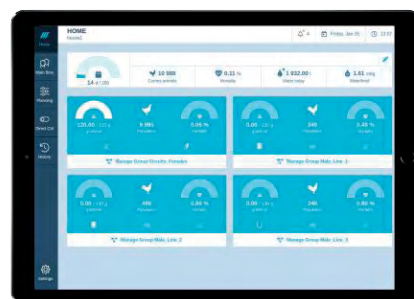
HOME
Hovest

Friday, Jan 06
13:07

Home
Main Bins
Planning
Direct Ctrl
History
Settings

14 / 100

10 500
Current animals

0.11 %
Mortality

1 032.00
Water today

1.81 mg
Weanfeed

120.61 / 125 g
5 385
0.05 %
Manage Group Breeder Females

0.00 / 125 g
240
0.49 %
Manage Group Male Line 1

0.00 / 125 g
480
0.00 %
Manage Group Male Line 2

0.00 / 125 g
240
0.00 %
Manage Group Male Line 3